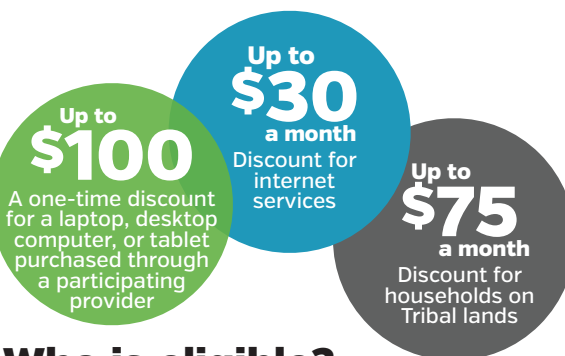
Up to
$100
A one-time discount for a laptop, desktop computer, or tablet purchased through a participating provider

Up to
$30
a month
Discount for internet services

Up to
$75
a month
Discount for households on Tribal lands

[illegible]